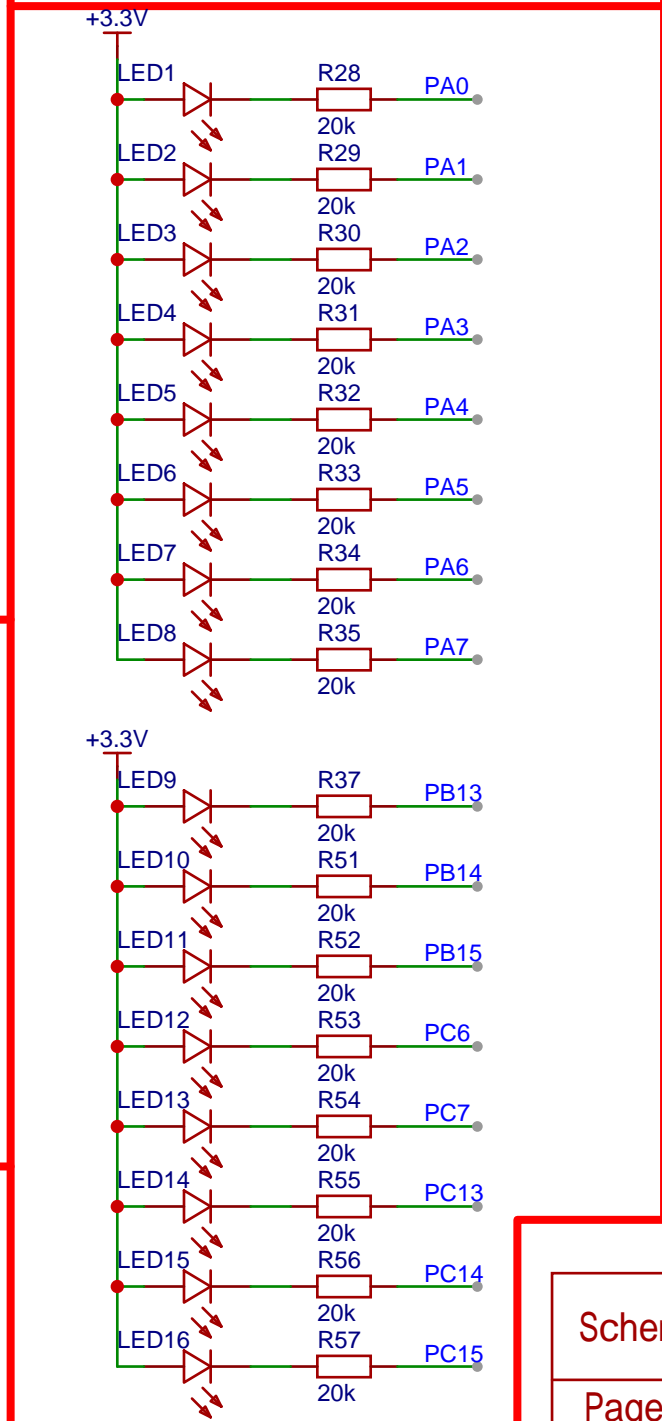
+3.3V

LED1 R28 20k PA0
LED2 R29 20k PA1
LED3 R30 20k PA2
LED4 R31 20k PA3
LED5 R32 20k PA4
LED6 R33 20k PA5
LED7 R34 20k PA6
LED8 R35 20k PA7

+3.3V

LED9 R37 20k PB13
LED10 R51 20k PB14
LED11 R52 20k PB15
LED12 R53 20k PC6
LED13 R54 20k PC7
LED14 R55 20k PC13
LED15 R56 20k PC14
LED16 R57 20k PC15

Scher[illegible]
Page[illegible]